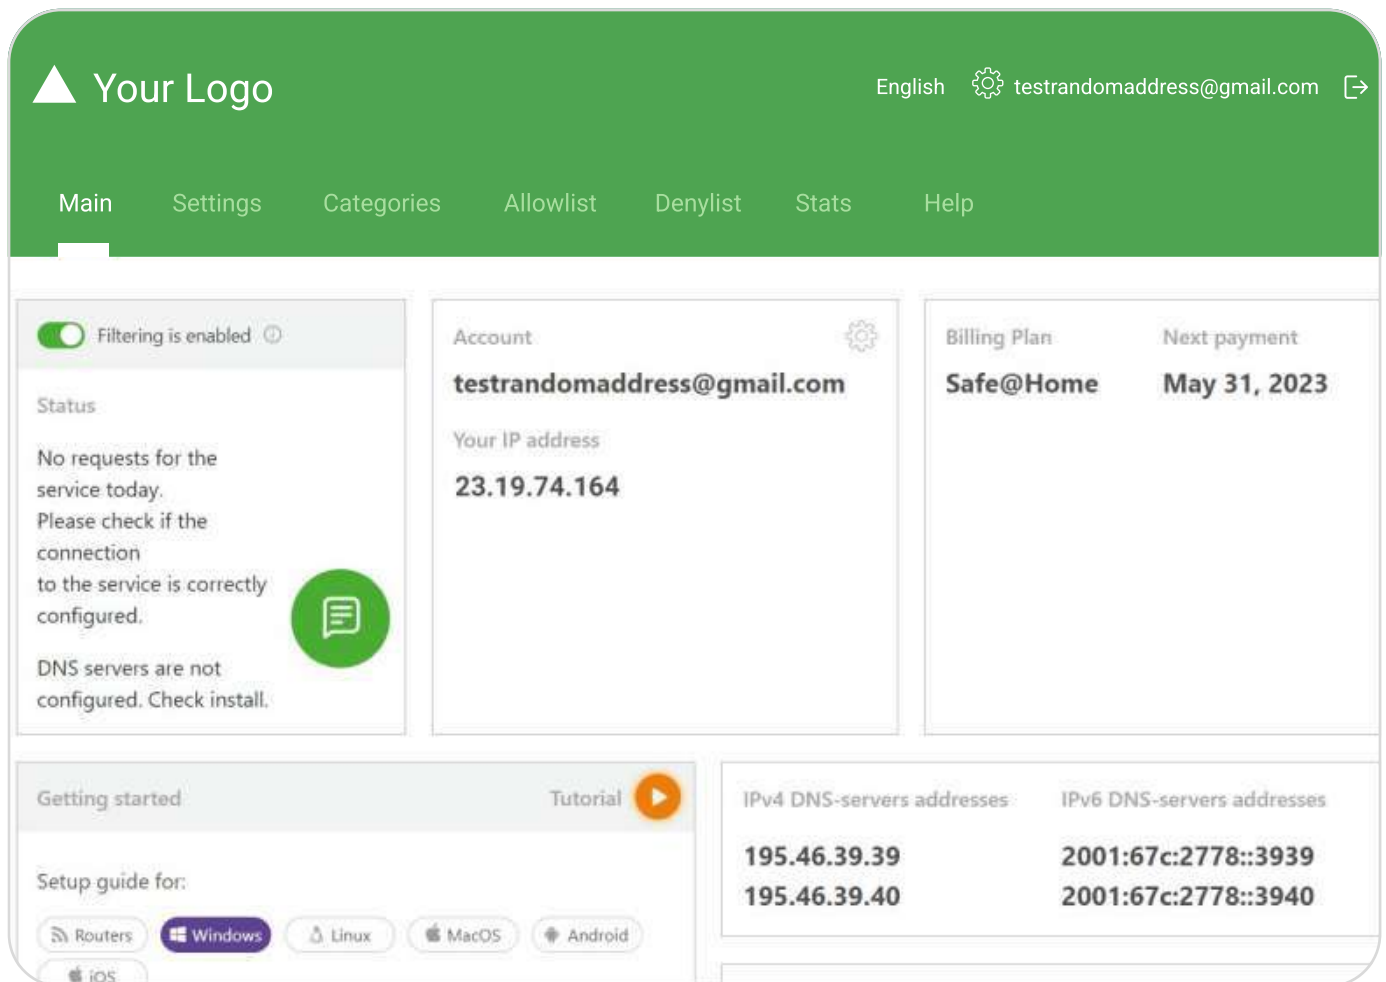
Your Logo

English testrandomaddress@gmail.com

Main Settings Categories Allowlist Denylist Stats Help

Filtering is enabled

Status

No requests for the service today.
Please check if the connection
to the service is correctly configured.

DNS servers are not configured. Check install.

Account

testrandomaddress@gmail.com

Your IP address

23.19.74.164

Billing Plan

Safe@Home

Next payment

May 31, 2023

Getting started

Tutorial

Setup guide for:

Routers Windows Linux MacOS Android iOS

IPv4 DNS-servers addresses

195.46.39.39
195.46.39.40

IPv6 DNS-servers addresses

2001:67c:2778::3939
2001:67c:2778::3940